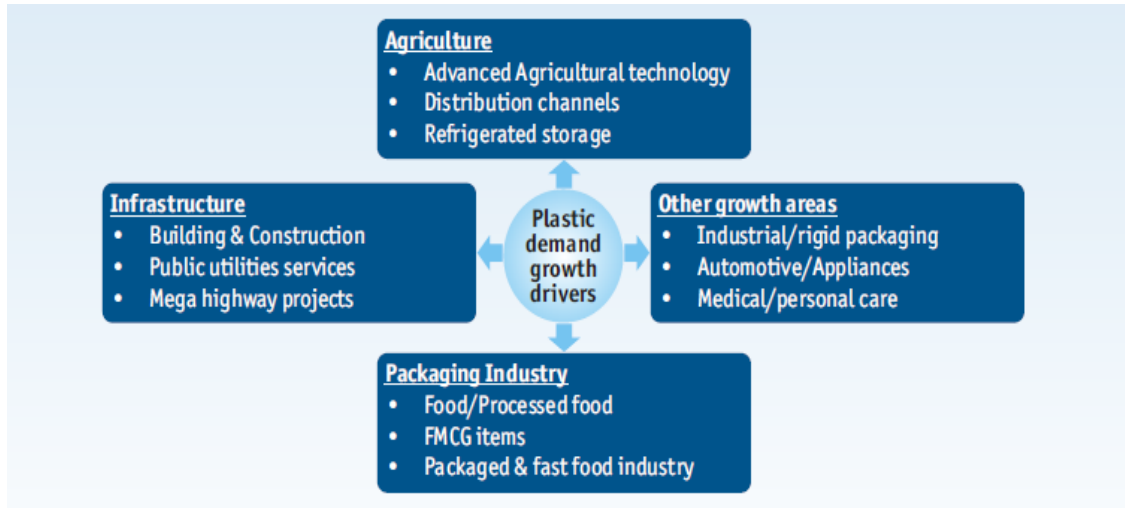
Agriculture
- Advanced Agricultural technology
- Distribution channels
- Refrigerated storage

Infrastructure
- Building & Construction
- Public utilities services
- Mega highway projects

Plastic demand growth drivers

Other growth areas
- Industrial/rigid packaging
- Automotive/Appliances
- Medical/personal care

Packaging Industry
- Food/Processed food
- FMCG items
- Packaged & fast food industry